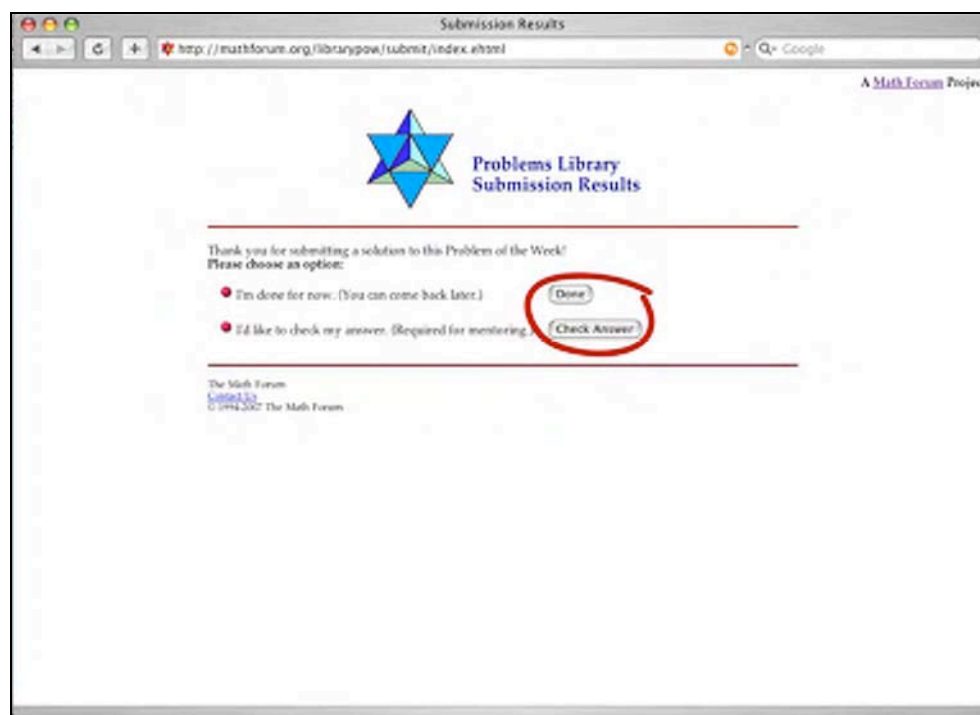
Submission Results

http://mathforum.org/librarypow/submit/index.ehtml

Q- Google

A Math Forum Projec

Problems Library
Submission Results

Thank you for submitting a solution to this Problem of the Week!
Please choose an option:

I'm done for now. (You can come back later.) Done

I'd like to check my answer. (Required for mentoring.) Check Answer

The Math Forum
Contact Us
© 1994-2007 The Math Forum